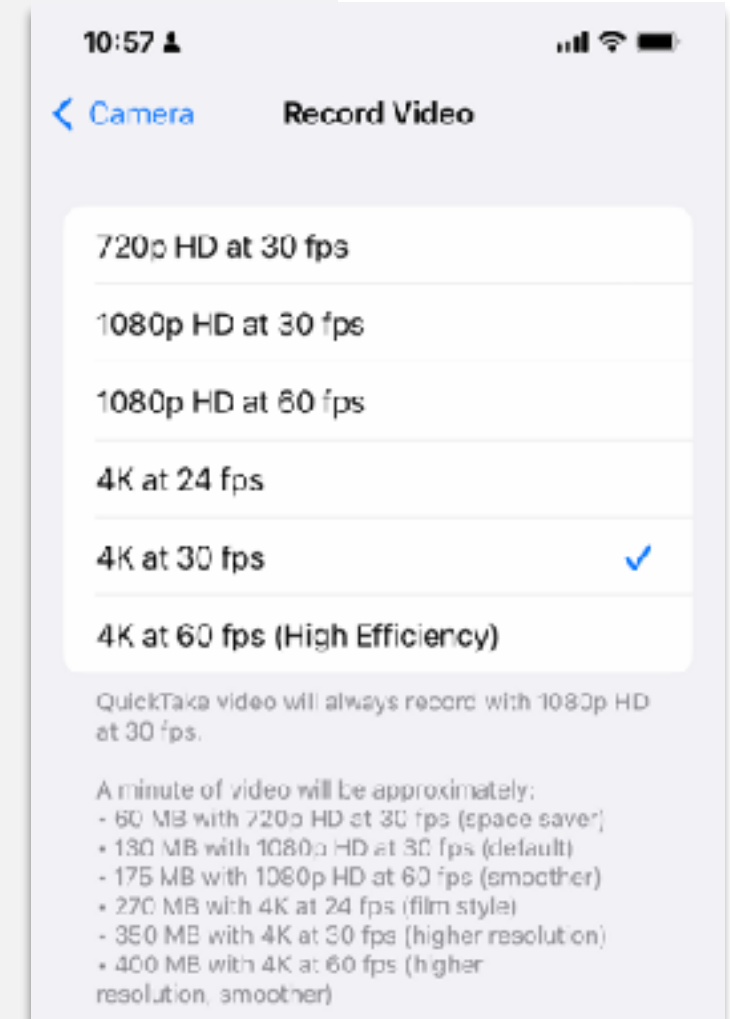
10:57

Camera Record Video

720p HD at 30 fps

1080p HD at 30 fps

1080p HD at 60 fps

4K at 24 fps

4K at 30 fps ✓

4K at 60 fps (High Efficiency)

QuickTake video will always record with 1080p HD at 30 fps.

A minute of video will be approximately:
- 60 MB with 720p HD at 30 fps (space saver)
- 130 MB with 1080p HD at 30 fps (default)
- 175 MB with 1080p HD at 60 fps (smoother)
- 270 MB with 4K at 24 fps (film style)
- 350 MB with 4K at 30 fps (higher resolution)
- 400 MB with 4K at 60 fps (higher resolution, smoother)